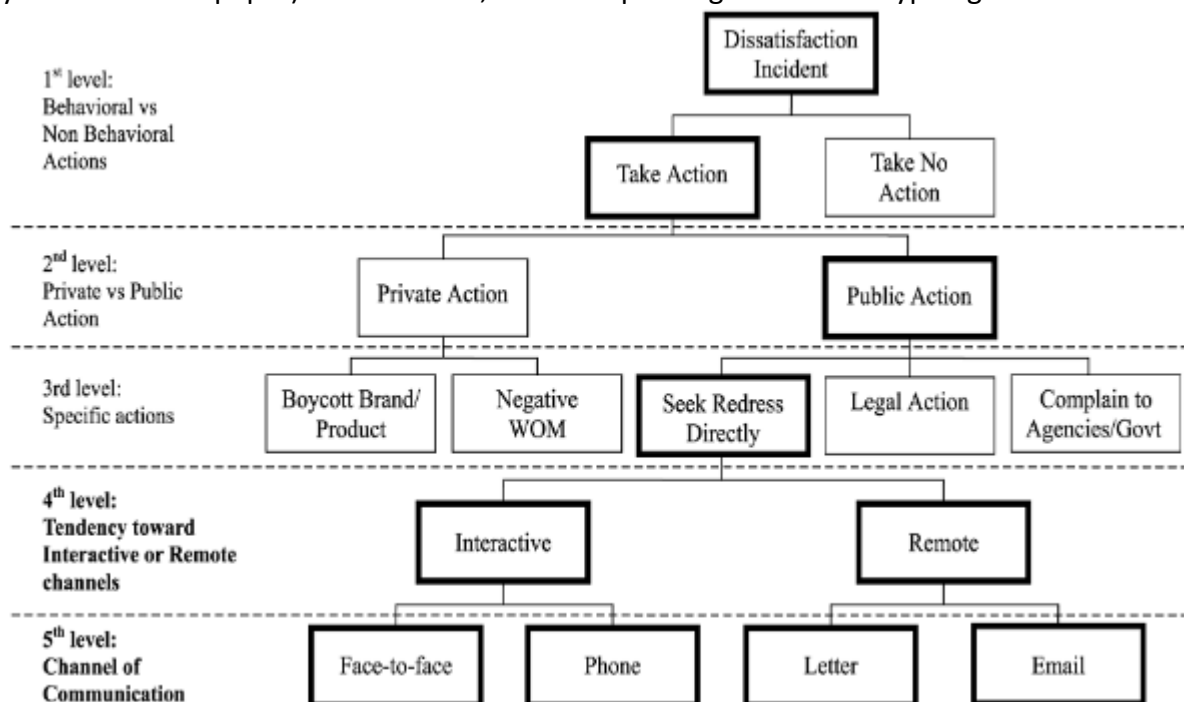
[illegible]

1$^{st}$ level: Behavioral vs Non Behavioral Actions

Dissatisfaction Incident

Take Action

Take No Action

2$^{nd}$ level: Private vs Public Action

Private Action

Public Action

3rd level: Specific actions

Boycott Brand/ Product

Negative WOM

Seek Redress Directly

Legal Action

Complain to Agencies/Govt

4$^{th}$ level: Tendency toward Interactive or Remote channels

Interactive

Remote

5$^{th}$ level: Channel of Communication

Face-to-face

Phone

Letter

Email